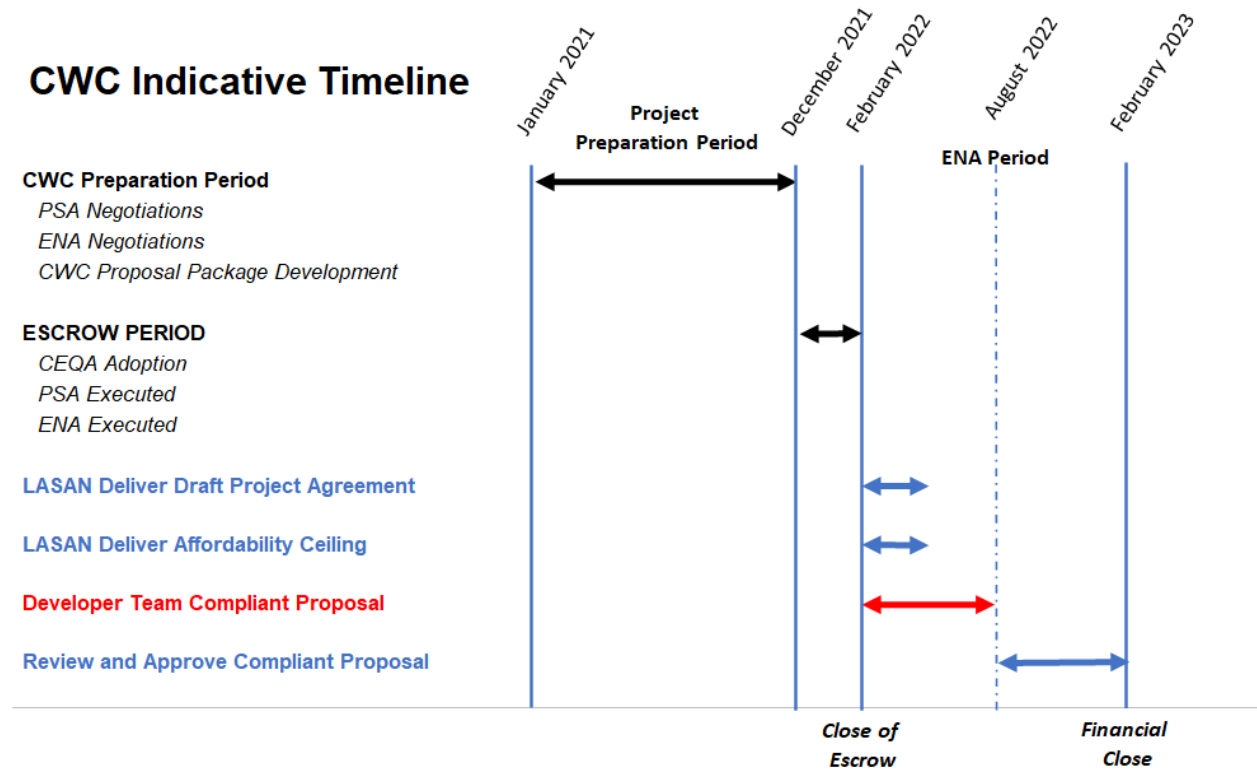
CWC Indicative Timeline

January 2021

December 2021

February 2022

August 2022

February 2023

Project Preparation Period

ENA Period

CWC Preparation Period
PSA Negotiations
ENA Negotiations
CWC Proposal Package Development

ESCROW PERIOD
CEQA Adoption
PSA Executed
ENA Executed

LASAN Deliver Draft Project Agreement

LASAN Deliver Affordability Ceiling

Developer Team Compliant Proposal

Review and Approve Compliant Proposal

Close of Escrow

Financial Close